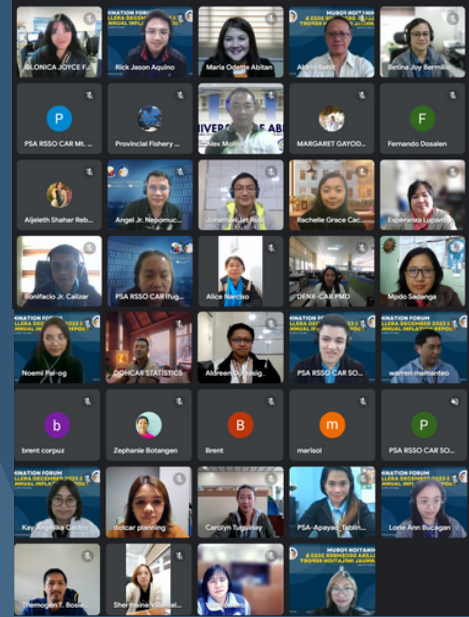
ELONICA JOYCE F...
Rick Jason Aquino
Maria Odette Abitan
Akmil Bahit
Betina Joy Bermillo
P
PSA RSSO CAR Mt. ...
Provincial Fishery ...
Alex Molina
MARGARET GAYOD...
F
Fernando Dosalen
Aljeleth Shahar Reb...
Angel Jr. Nepomuc...
Jonathan Jat Rudi
Rachelle Grace Cac...
Esperanza Lupiantes
Bonifacio Jr. Calizar
PSA RSSO CAR Ifug...
Alice Narciso
DENR-CAR PMO
Mpdo Sadanga
INATION FORUM
LLERA DECEMBER 2023 &
ANNUAL INFLATION REPORT
Noemi Pal-og
DOHCAR STATISTICS
Aldreen Cassig...
PSA RSSO CAR SO...
warren mamanteo
b
brent corpuz
Zephanie Botangen
B
Brent
m
marisol
P
PSA RSSO CAR SO...
Kay Angelika Castro
dotcar planning
Carolyn Tuguinay
PSA-Apayao Teblin...
Lorie Ann Bucagan
Themogen T. Bosle...
Shermaine...